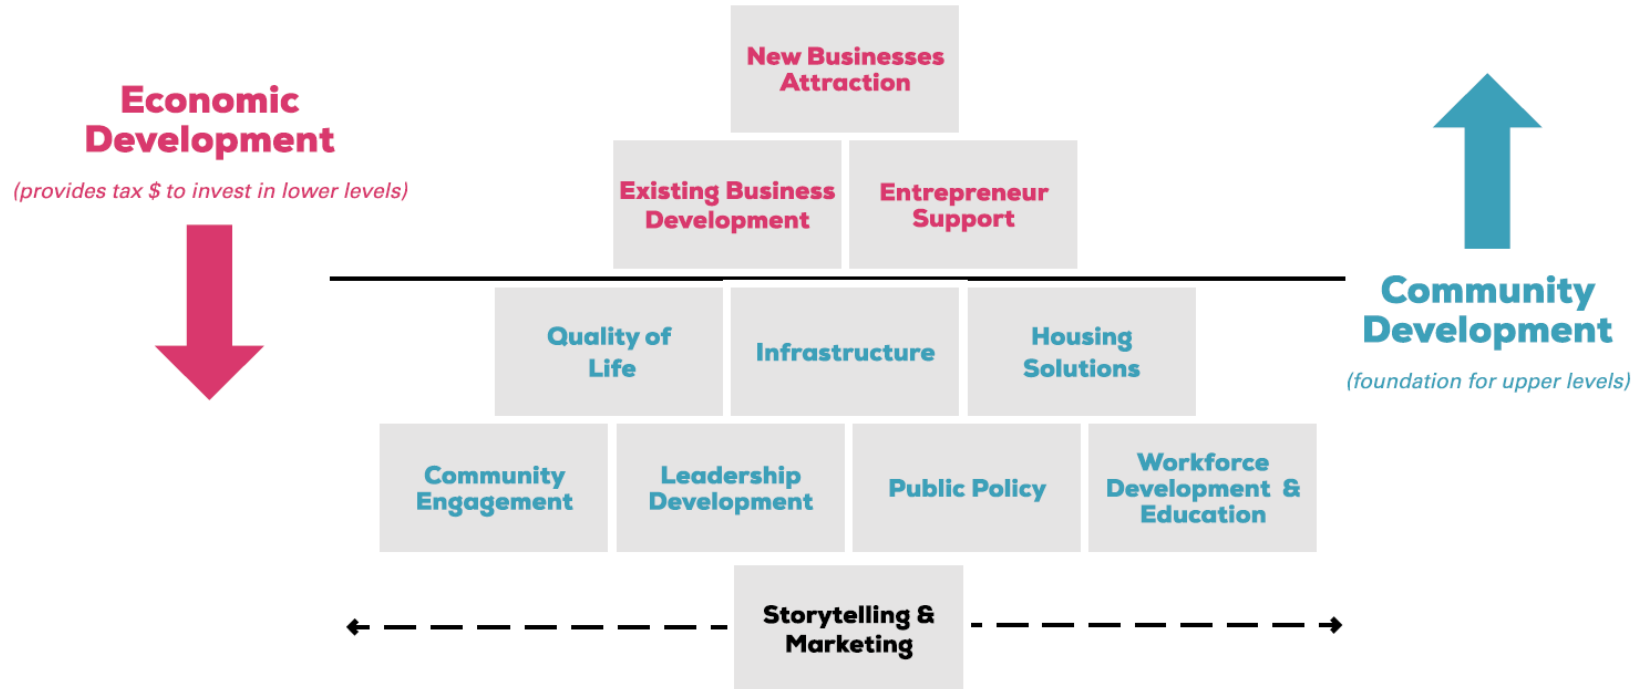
Economic Development

(provides tax $ to invest in lower levels)

New Businesses Attraction

Existing Business Development

Entrepreneur Support

Quality of Life

Infrastructure

Housing Solutions

Community Engagement

Leadership Development

Public Policy

Workforce Development & Education

Storytelling & Marketing

Community Development

(foundation for upper levels)